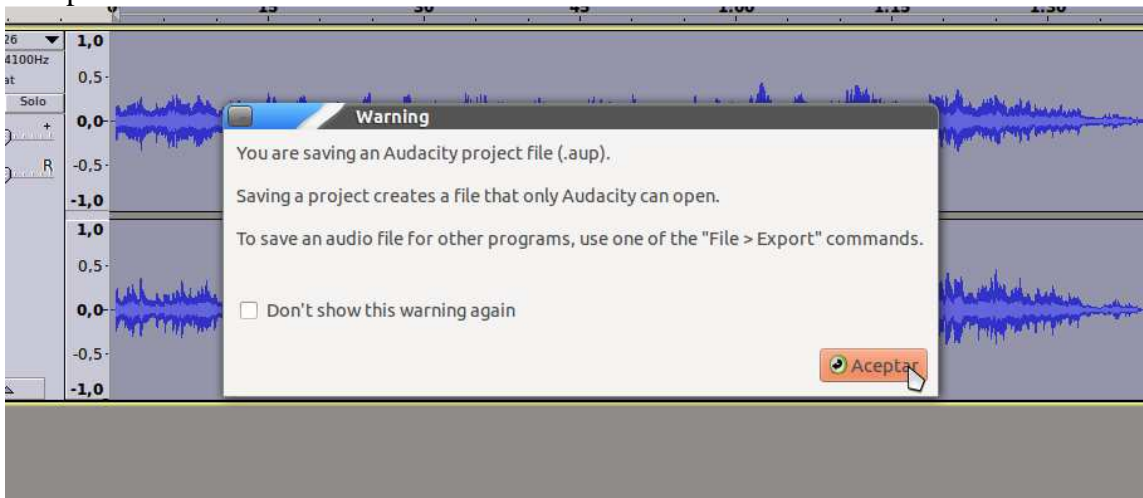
0 15 30 45 1:00 1:15 1:30

26
4100Hz
at
Solo
+
R

1,0
0,5
0,0
-0,5
-1,0
1,0
0,5
0,0
-0,5
-1,0

Warning

You are saving an Audacity project file (.aup).

Saving a project creates a file that only Audacity can open.

To save an audio file for other programs, use one of the "File > Export" commands.

Don't show this warning again

Aceptar